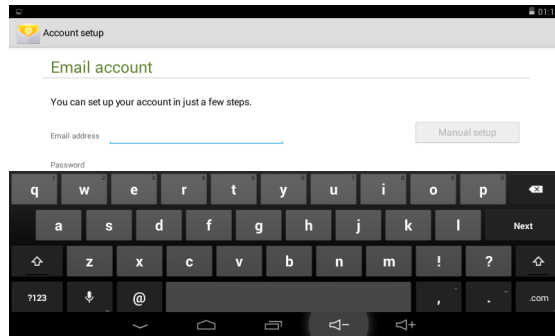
01:1

Account setup

Email account

You can set up your account in just a few steps.

Email address

Manual setup

Password

q w e r t y u i o p
a s d f g h j k l Next
z x c v b n m ! ?
?123 @ , . .com